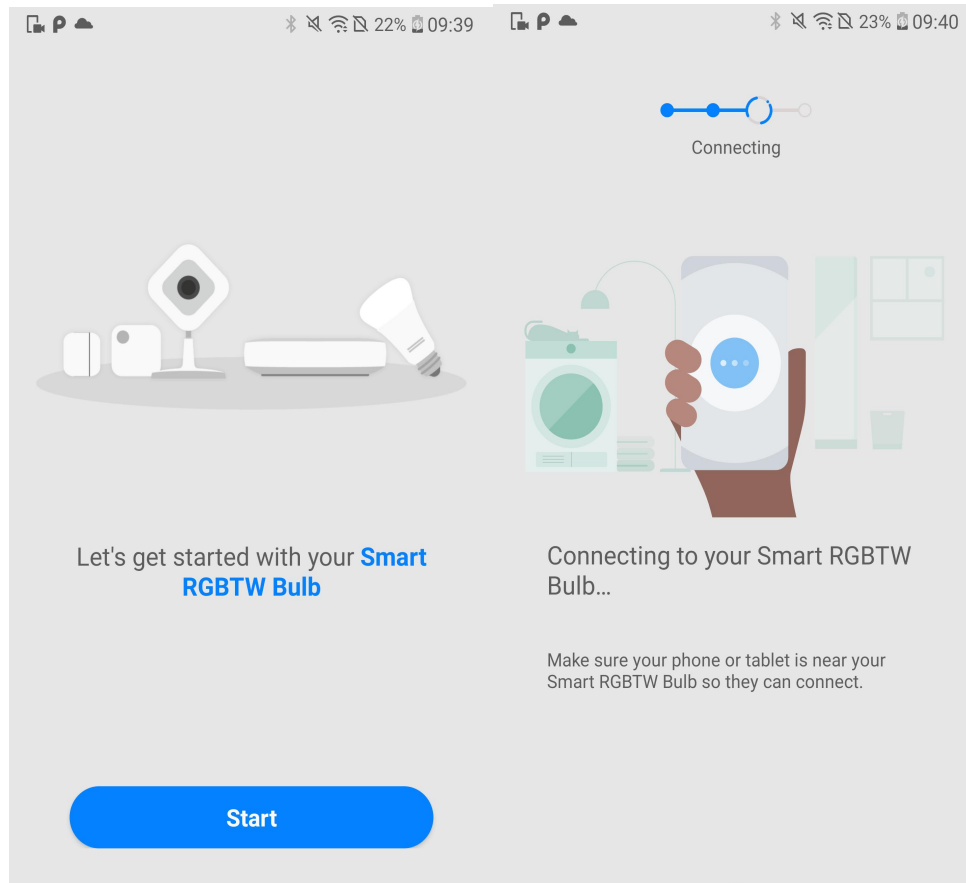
22% 09:39

Let's get started with your Smart RGBTW Bulb

Start

23% 09:40

Connecting

Connecting to your Smart RGBTW Bulb...

Make sure your phone or tablet is near your Smart RGBTW Bulb so they can connect.